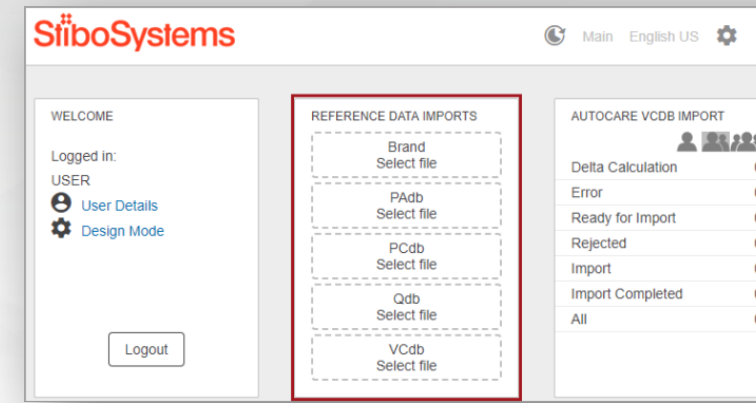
StiboSystems

Main English US

WELCOME

Logged in:
USER
User Details
Design Mode

Logout

REFERENCE DATA IMPORTS

Brand
Select file

PAdb
Select file

PCdb
Select file

Qdb
Select file

VCdb
Select file

AUTOCARE VCDB IMPORT

| |
|---|
| Delta Calculation |
| Error |
| Ready for Import |
| Rejected |
| Import |
| Import Completed |
| All |